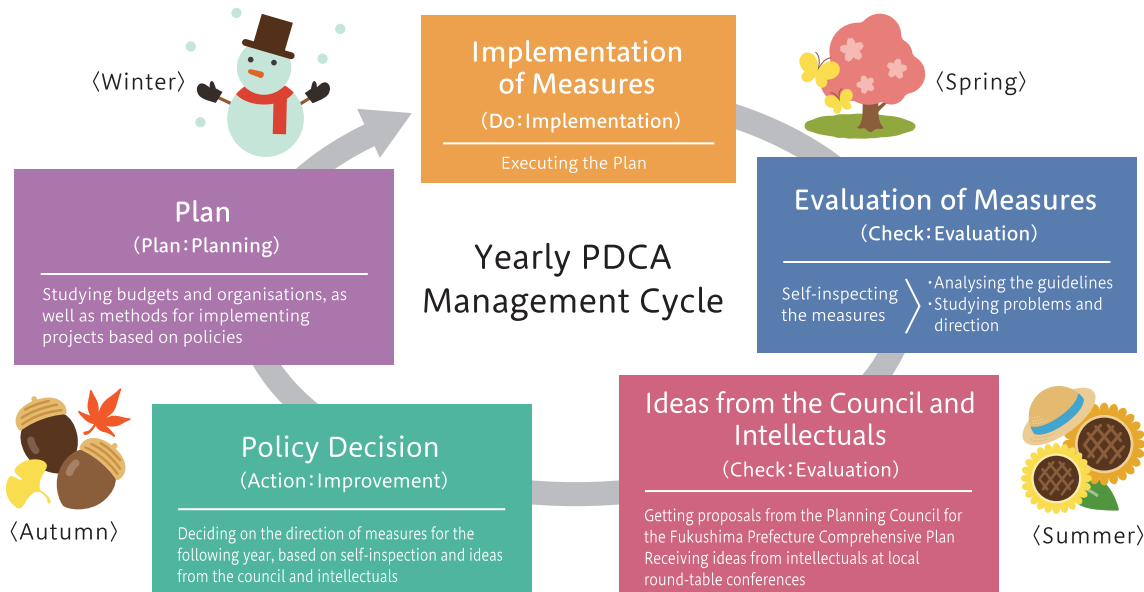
〈Winter〉

Implementation of Measures
(Do：Implementation)
Executing the Plan

〈Spring〉

Plan
(Plan：Planning)
Studying budgets and organisations, as well as methods for implementing projects based on policies

Yearly PDCA Management Cycle

Evaluation of Measures
(Check：Evaluation)
Self-inspecting the measures
・Analysing the guidelines
・Studying problems and direction

Policy Decision
(Action：Improvement)
Deciding on the direction of measures for the following year, based on self-inspection and ideas from the council and intellectuals

Ideas from the Council and Intellectuals
(Check：Evaluation)
Getting proposals from the Planning Council for the Fukushima Prefecture Comprehensive Plan
Receiving ideas from intellectuals at local round-table conferences

〈Autumn〉

〈Summer〉